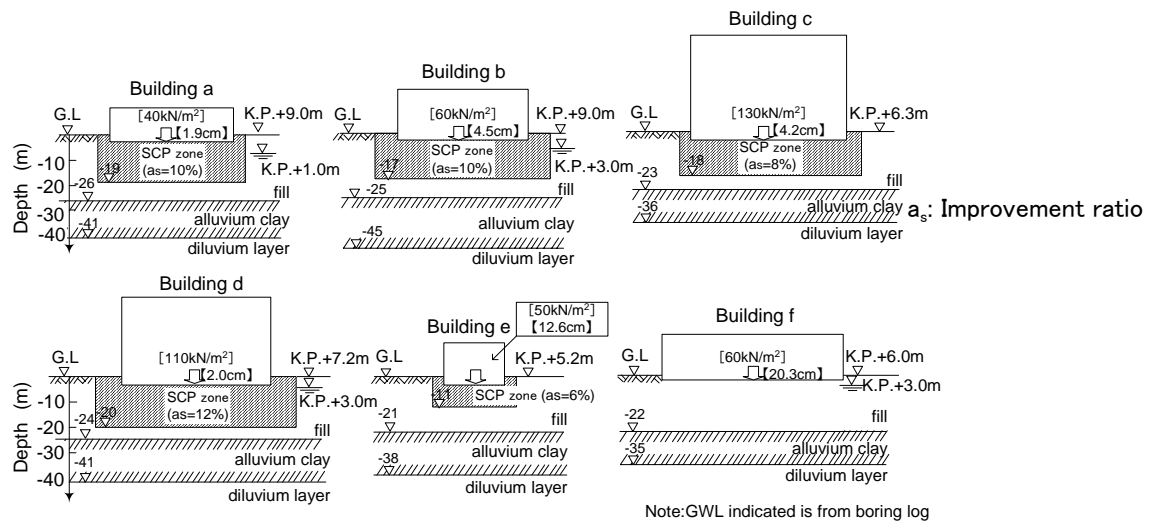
Building a
G.L
[40kN/m$^2$]
【1.9cm】
K.P.+9.0m
K.P.+1.0m
Depth (m)
-10
-20
-30
-40
-19
SCP zone
(as=10%)
-26
fill
-41
alluvium clay
diluvium layer

Building b
G.L
[60kN/m$^2$]
【4.5cm】
K.P.+9.0m
-17
SCP zone
(as=10%)
K.P.+3.0m
-25
fill
alluvium clay
-45
diluvium layer

Building c
G.L
[130kN/m$^2$]
【4.2cm】
K.P.+6.3m
-23
-18
SCP zone
(as=8%)
fill
-36
alluvium clay
diluvium layer

$a_s$: Improvement ratio

Building d
G.L
[110kN/m$^2$]
【2.0cm】
K.P.+7.2m
Depth (m)
-10
-20
-30
-40
-24
-20
SCP zone
(as=12%)
K.P.+3.0m
fill
-41
alluvium clay
diluvium layer

Building e
[50kN/m$^2$]
【12.6cm】
G.L
K.P.+5.2m
-11
SCP zone (as=6%)
-21
fill
alluvium clay
-38
diluvium layer

Building f
G.L
[60kN/m$^2$]
【20.3cm】
K.P.+6.0m
K.P.+3.0m
-22
fill
-35
alluvium clay
diluvium layer

Note:GWL indicated is from boring log